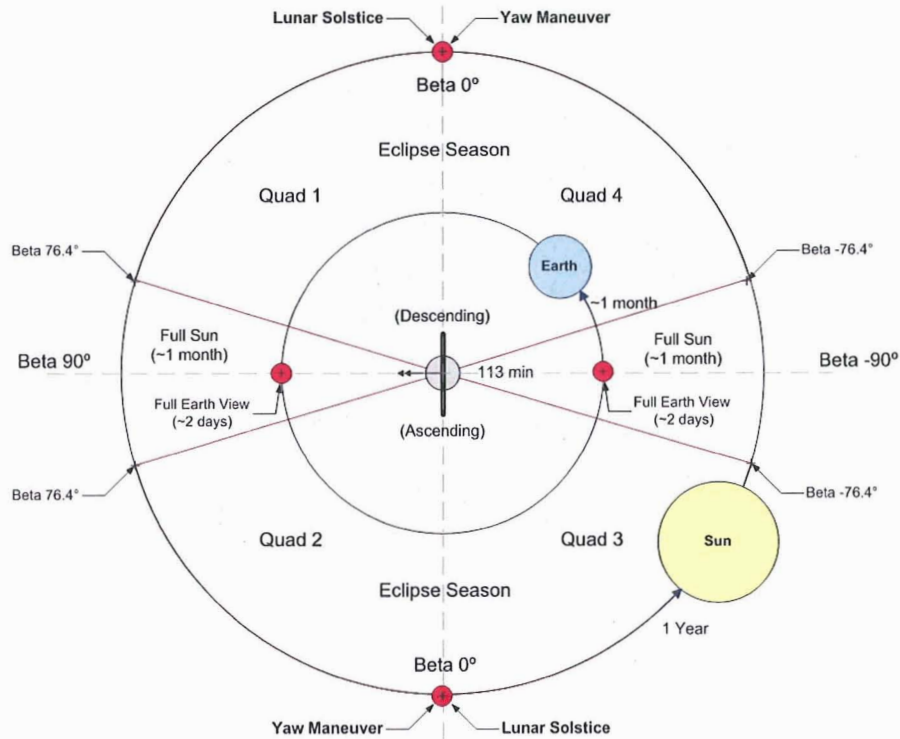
Lunar Solstice
Yaw Maneuver
Beta 0º
Eclipse Season
Quad 1
Quad 4
Beta 76.4°
Beta -76.4°
Earth
~1 month
(Descending)
Full Sun (~1 month)
Full Sun (~1 month)
Beta 90º
113 min
Beta -90º
Full Earth View (~2 days)
Full Earth View (~2 days)
(Ascending)
Beta 76.4°
Beta -76.4°
Quad 2
Quad 3
Sun
Eclipse Season
1 Year
Beta 0º
Yaw Maneuver
Lunar Solstice